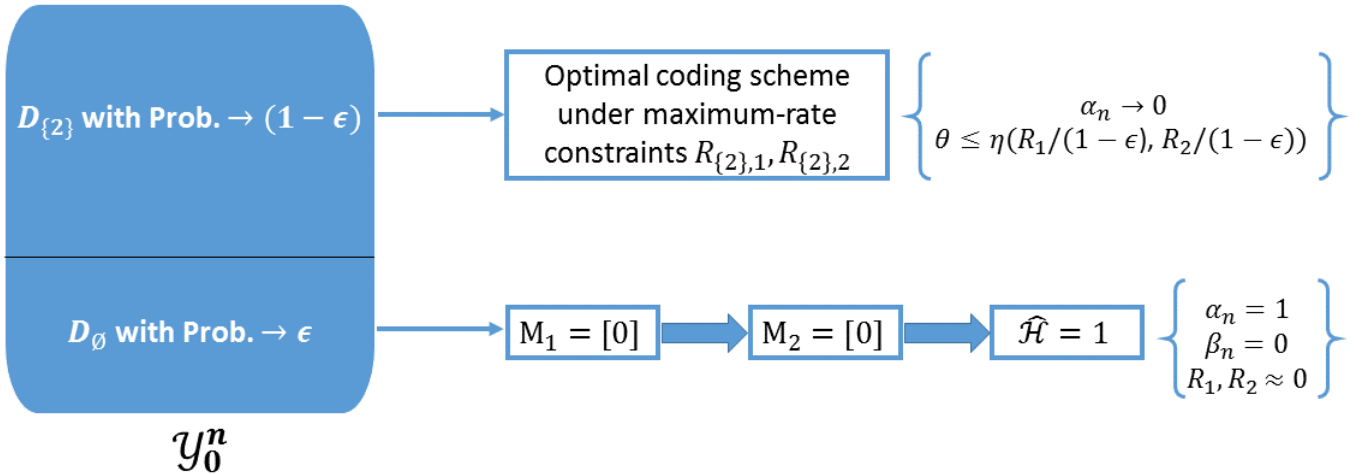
$D_{\{2\}}$ with Prob. $\rightarrow (1-\epsilon)$

Optimal coding scheme under maximum-rate constraints $R_{\{2\},1}, R_{\{2\},2}$

$\alpha_n \rightarrow 0$
$\theta \leq \eta(R_1/(1-\epsilon), R_2/(1-\epsilon))$

$D_{\emptyset}$ with Prob. $\rightarrow \epsilon$

$M_1 = [0]$

$M_2 = [0]$

$\hat{\mathcal{H}} = 1$

$\alpha_n = 1$
$\beta_n = 0$
$R_1, R_2 \approx 0$

$\mathcal{Y}_0^n$